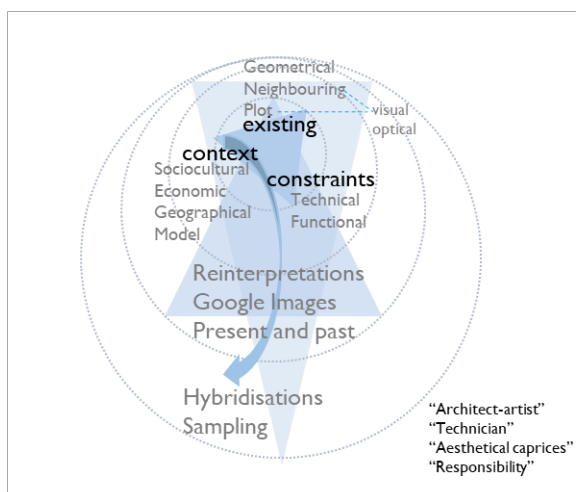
Geometrical
Neighbouring
Plot
visual
optical
existing
context
Sociocultural
Economic
Geographical
Model
constraints
Technical
Functional
Reinterpretations
Google Images
Present and past
Hybridisations
Sampling
"Architect-artist"
"Technician"
"Aesthetical caprices"
"Responsibility"